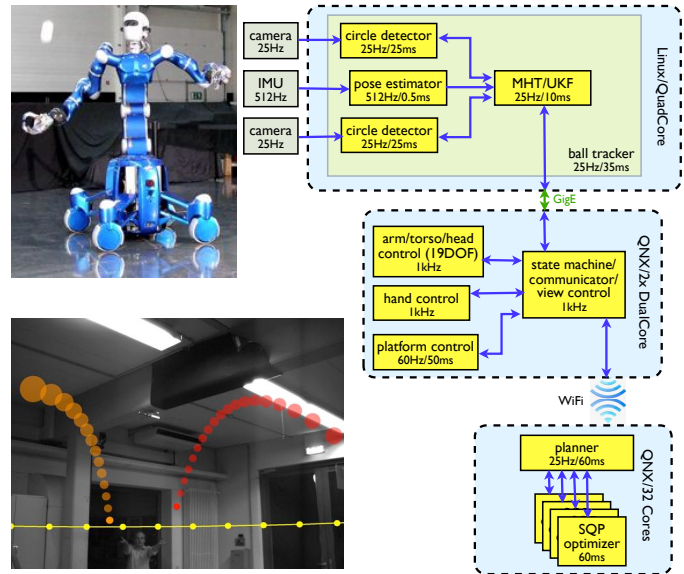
camera
25Hz

circle detector
25Hz/25ms

IMU
512Hz

pose estimator
512Hz/0.5ms

MHT/UKF
25Hz/10ms

camera
25Hz

circle detector
25Hz/25ms

ball tracker
25Hz/35ms

Linux/QualCore

GigE

arm/torso/head control (19DOF)
1kHz

hand control
1kHz

platform control
60Hz/50ms

state machine/ communicator/ view control
1kHz

QNX/2x DualCore

WiFi

planner
25Hz/60ms

SQP optimizer
60ms

QNX/32 Cores